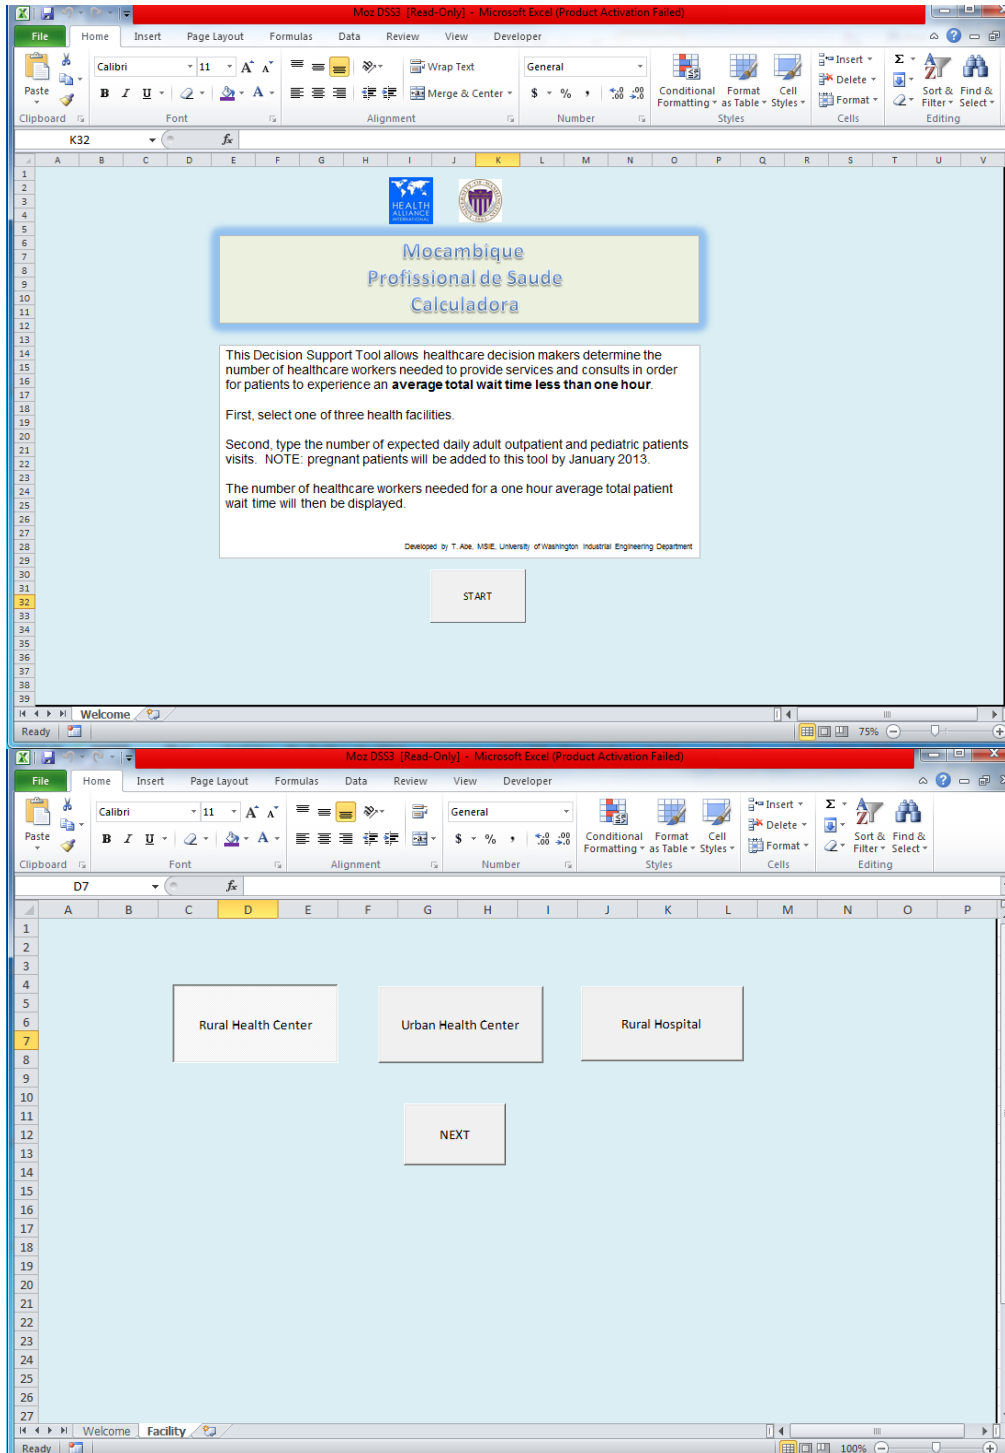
Moz DSS3 [Read-Only] - Microsoft Excel (Product Activation Failed)

File | Home | Insert | Page Layout | Formulas | Data | Review | View | Developer

Paste | Calibri | 11 | Wrap Text | Merge & Center | General | $ | % | Conditional Formatting | Format as Table | Cell Styles | Insert | Delete | Format | Sort & Filter | Find & Select

Clipboard | Font | Alignment | Number | Styles | Cells | Editing

K32 | $f_x$

| A | B | C | D | E | F | G | H | I | J | K | L | M | N | O | P | Q | R | S | T | U | V |

1 2 3 4 5 6 7 8 9 10 11 12 13 14 15 16 17 18 19 20 21 22 23 24 25 26 27 28 29 30 31 32 33 34 35 36 37 38 39

HEALTH ALLIANCE INTERNATIONAL

Mocambique
Profissional de Saude
Calculadora

This Decision Support Tool allows healthcare decision makers determine the number of healthcare workers needed to provide services and consults in order for patients to experience an **average total wait time less than one hour**.

First, select one of three health facilities.

Second, type the number of expected daily adult outpatient and pediatric patients visits. NOTE: pregnant patients will be added to this tool by January 2013.

The number of healthcare workers needed for a one hour average total patient wait time will then be displayed.

Developed by T. Abe, MSIE, University of Washington Industrial Engineering Department

START

Welcome

Ready | 75%

Moz DSS3 [Read-Only] - Microsoft Excel (Product Activation Failed)

File | Home | Insert | Page Layout | Formulas | Data | Review | View | Developer

Paste | Calibri | 11 | General | $ | % | Conditional Formatting | Format as Table | Cell Styles | Insert | Delete | Format | Sort & Filter | Find & Select

Clipboard | Font | Alignment | Number | Styles | Cells | Editing

D7 | $f_x$

| A | B | C | D | E | F | G | H | I | J | K | L | M | N | O | P |

1 2 3 4 5 6 7 8 9 10 11 12 13 14 15 16 17 18 19 20 21 22 23 24 25 26 27

Rural Health Center

Urban Health Center

Rural Hospital

NEXT

Welcome | Facility

Ready | 100%